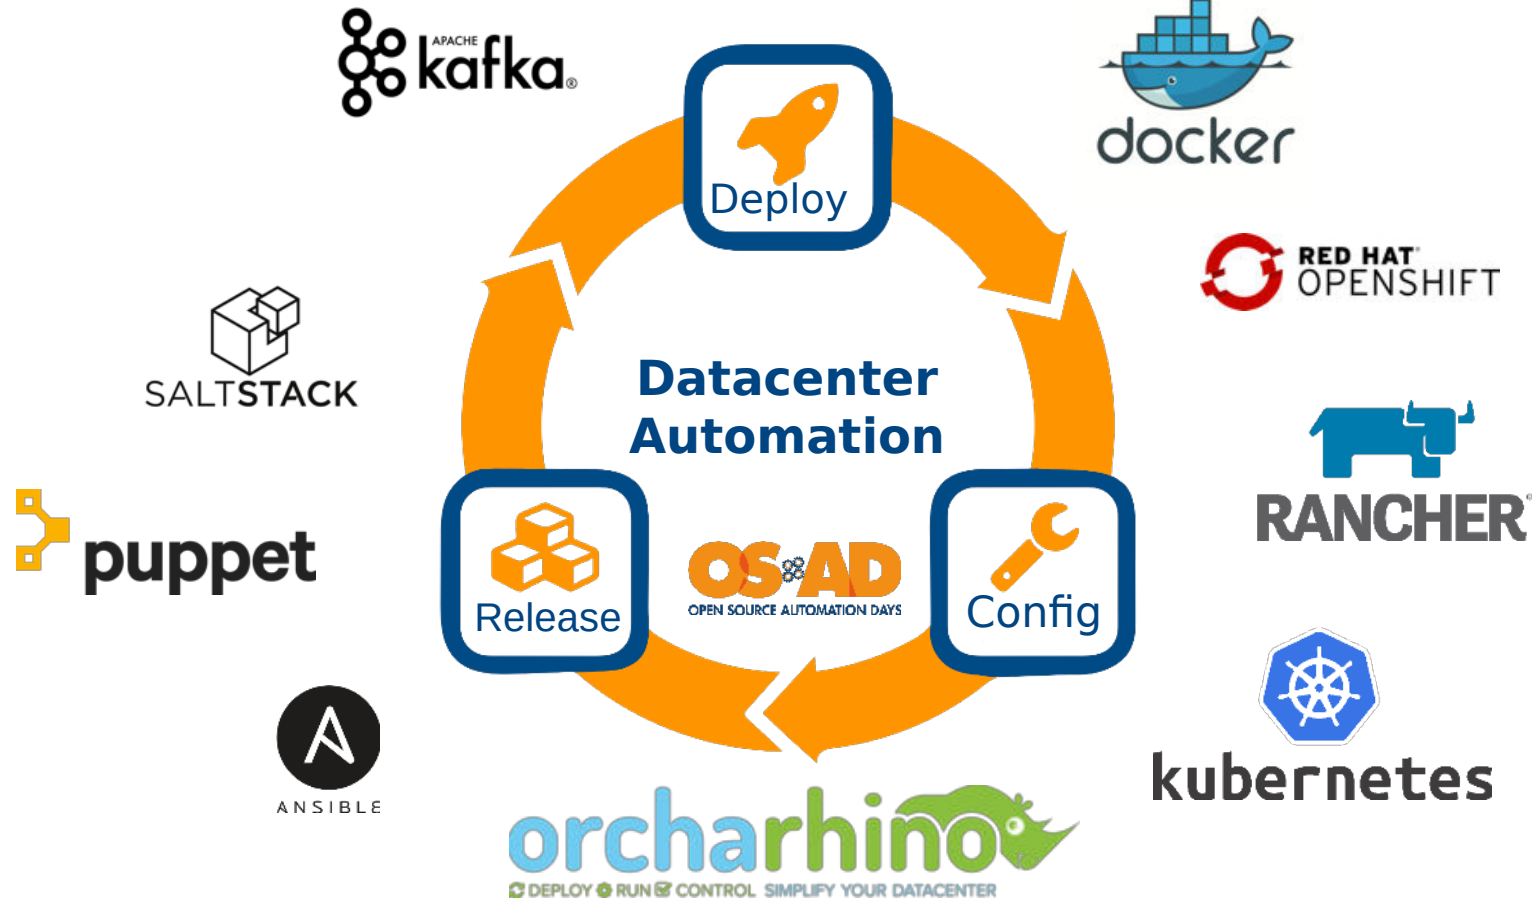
APACHE kafka®

docker

Deploy

RED HAT OPENSHIFT

SALTSTACK

Datacenter Automation

RANCHER

puppet

Release

OSAD
OPEN SOURCE AUTOMATION DAYS

Config

kubernetes

ANSIBLE

orcharhino
DEPLOY RUN CONTROL SIMPLIFY YOUR DATACENTER